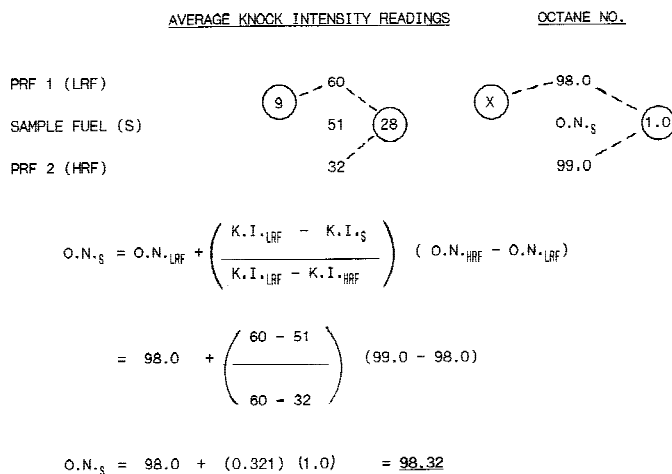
AVERAGE KNOCK INTENSITY READINGS

OCTANE NO.

PRF 1 (LRF)

SAMPLE FUEL (S)

PRF 2 (HRF)

9

60

51

32

28

X

98.0

O.N.$_S$

99.0

1.0

$O.N._S = O.N._{LRF} + \left( \frac{K.I._{LRF} - K.I._S}{K.I._{LRF} - K.I._{HRF}} \right) (O.N._{HRF} - O.N._{LRF})$

$= 98.0 + \left( \frac{60 - 51}{60 - 32} \right) (99.0 - 98.0)$

$O.N._S = 98.0 + (0.321)(1.0) = \underline{98.32}$